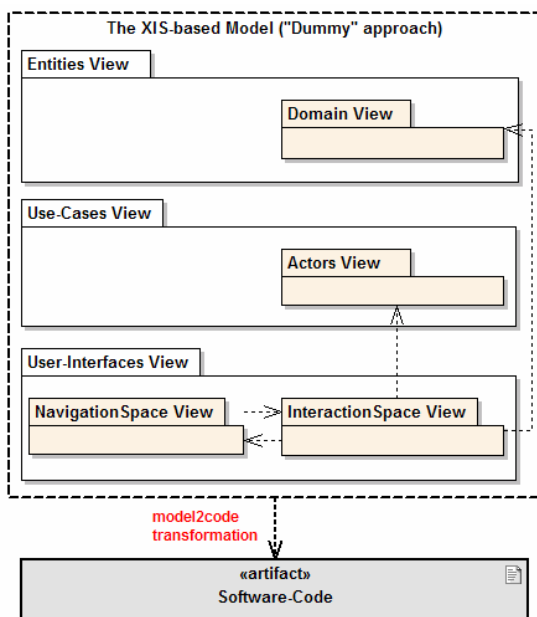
The XIS-based Model ("Dummy" approach)

Entities View

Domain View

Use-Cases View

Actors View

User-Interfaces View

NavigationSpace View

InteractionSpace View

model2code
transformation

«artifact»
Software-Code